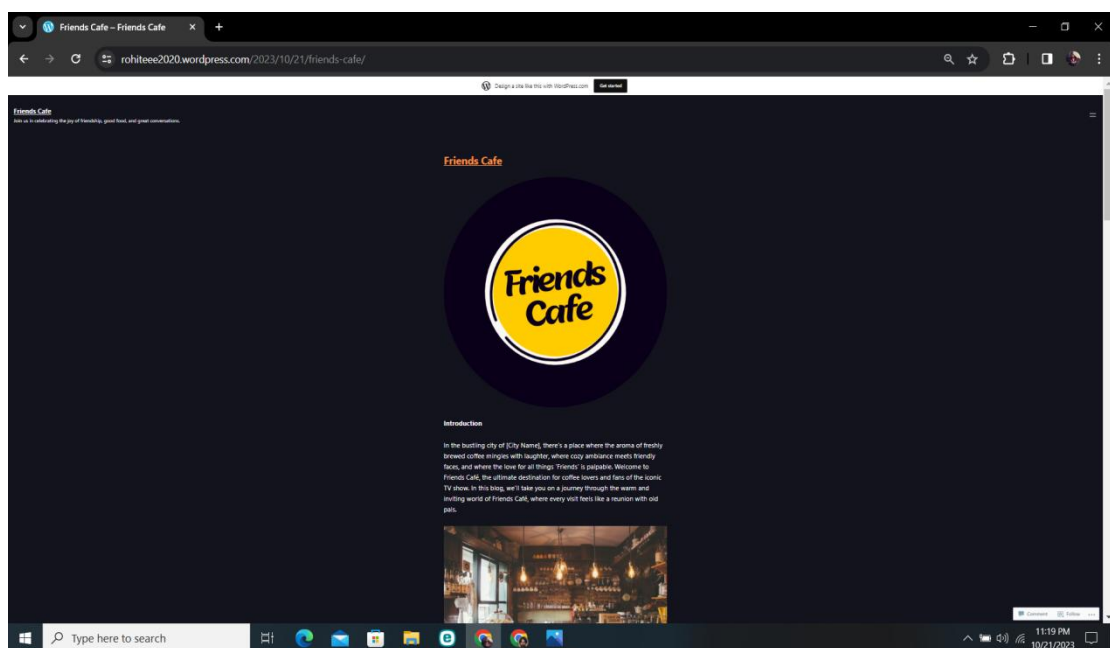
Friends Cafe – Friends Cafe

rohiteee2020.wordpress.com/2023/10/21/friends-cafe/

Design a site like this with WordPress.com Get started

Friends Cafe
Join us in celebrating the joy of friendship, good food, and great conversations.

Friends Cafe

Friends Cafe

Introduction

In the bustling city of [City Name], there's a place where the aroma of freshly brewed coffee mingles with laughter, where cozy ambiance meets friendly faces, and where the love for all things 'Friends' is palpable. Welcome to Friends Café, the ultimate destination for coffee lovers and fans of the iconic TV show. In this blog, we'll take you on a journey through the warm and inviting world of Friends Café, where every visit feels like a reunion with old pals.

Comment Follow ...

Type here to search

11:19 PM
10/21/2023